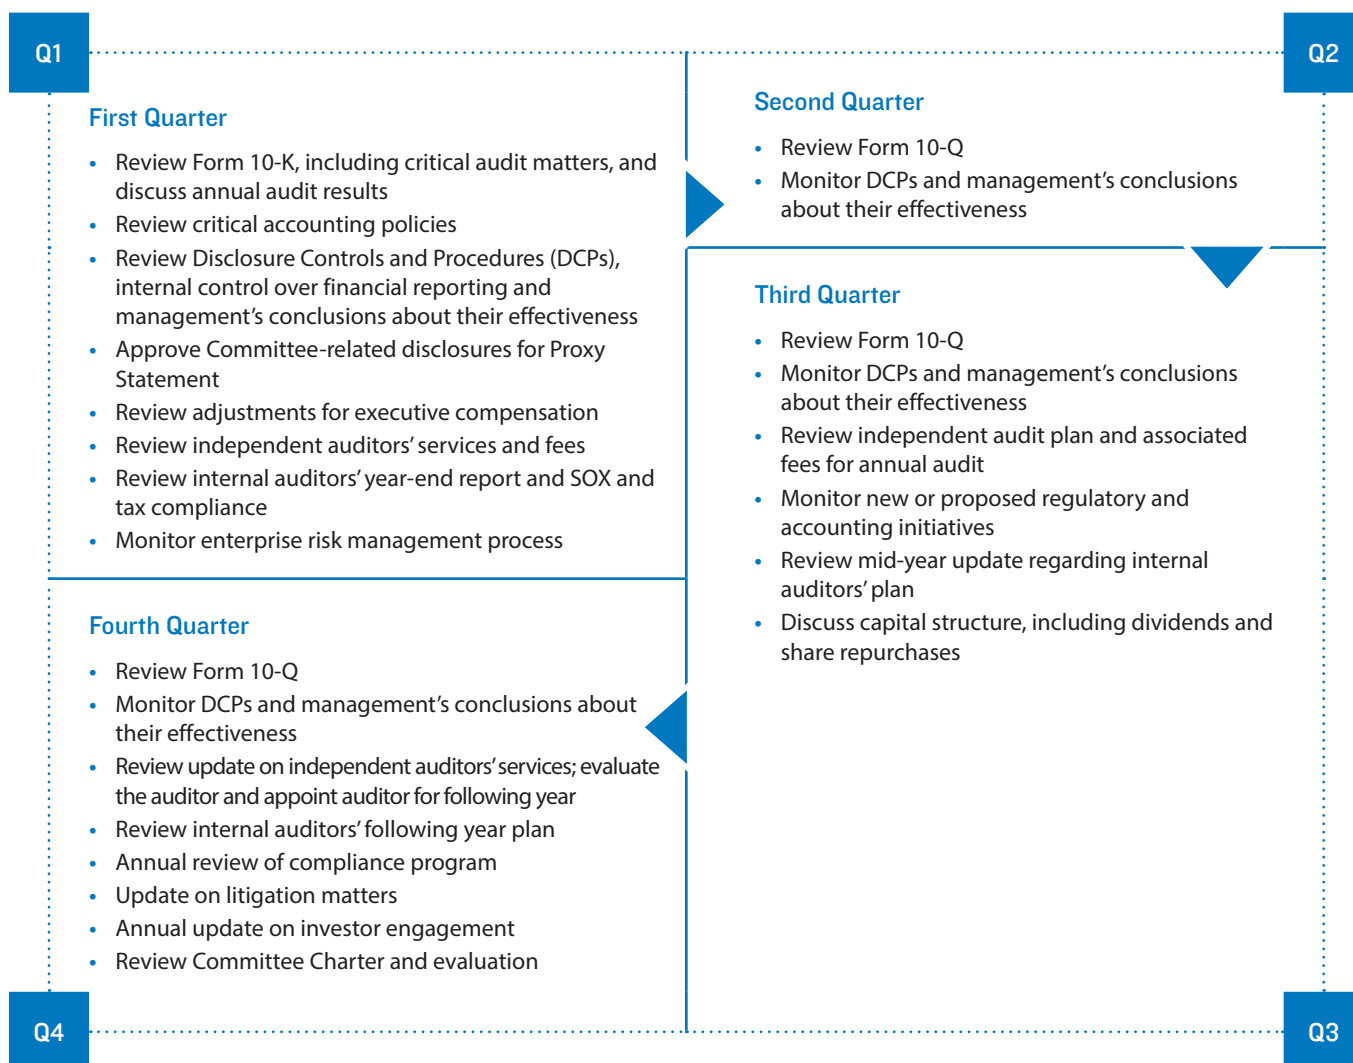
Q1

Q2

First Quarter

- Review Form 10-K, including critical audit matters, and discuss annual audit results
- Review critical accounting policies
- Review Disclosure Controls and Procedures (DCPs), internal control over financial reporting and management's conclusions about their effectiveness
- Approve Committee-related disclosures for Proxy Statement
- Review adjustments for executive compensation
- Review independent auditors' services and fees
- Review internal auditors' year-end report and SOX and tax compliance
- Monitor enterprise risk management process

Second Quarter

- Review Form 10-Q
- Monitor DCPs and management's conclusions about their effectiveness

Third Quarter

- Review Form 10-Q
- Monitor DCPs and management's conclusions about their effectiveness
- Review independent audit plan and associated fees for annual audit
- Monitor new or proposed regulatory and accounting initiatives
- Review mid-year update regarding internal auditors' plan
- Discuss capital structure, including dividends and share repurchases

Fourth Quarter

- Review Form 10-Q
- Monitor DCPs and management's conclusions about their effectiveness
- Review update on independent auditors' services; evaluate the auditor and appoint auditor for following year
- Review internal auditors' following year plan
- Annual review of compliance program
- Update on litigation matters
- Annual update on investor engagement
- Review Committee Charter and evaluation

Q4

Q3